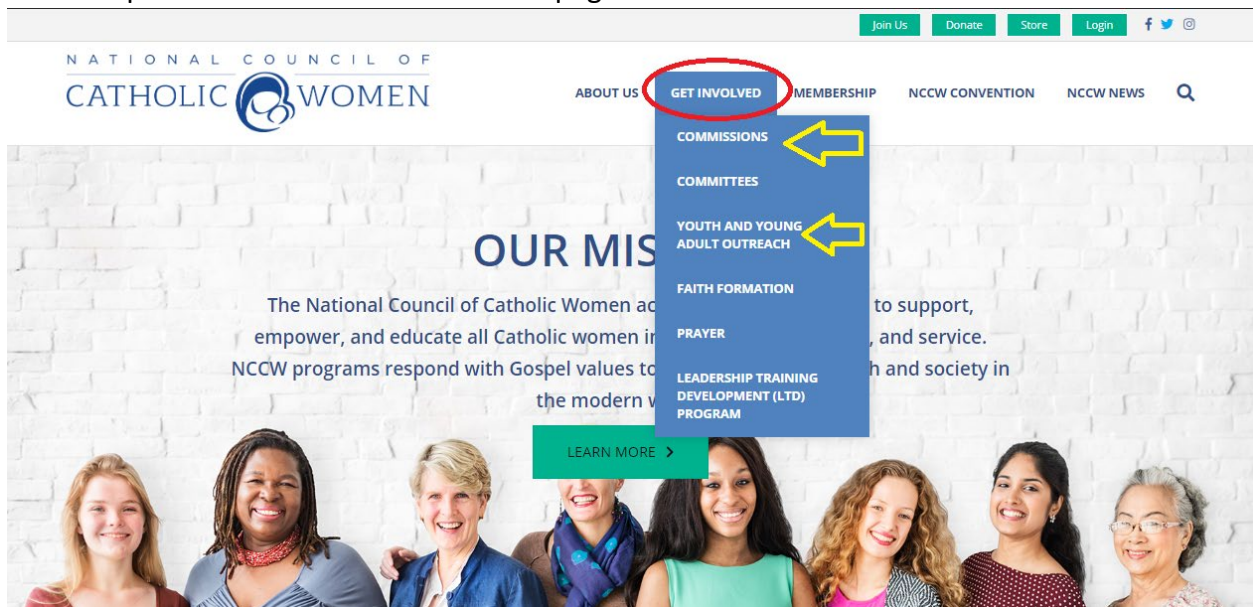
Join Us Donate Store Login

NATIONAL COUNCIL OF CATHOLIC WOMEN

ABOUT US GET INVOLVED MEMBERSHIP NCCW CONVENTION NCCW NEWS

COMMISSIONS

COMMITTEES

YOUTH AND YOUNG ADULT OUTREACH

FAITH FORMATION

PRAYER

LEADERSHIP TRAINING DEVELOPMENT (LTD) PROGRAM

OUR MIS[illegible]

The National Council of Catholic Women ac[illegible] to support, empower, and educate all Catholic women i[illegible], and service. NCCW programs respond with Gospel values to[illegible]h and society in the modern w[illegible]

LEARN MORE ›